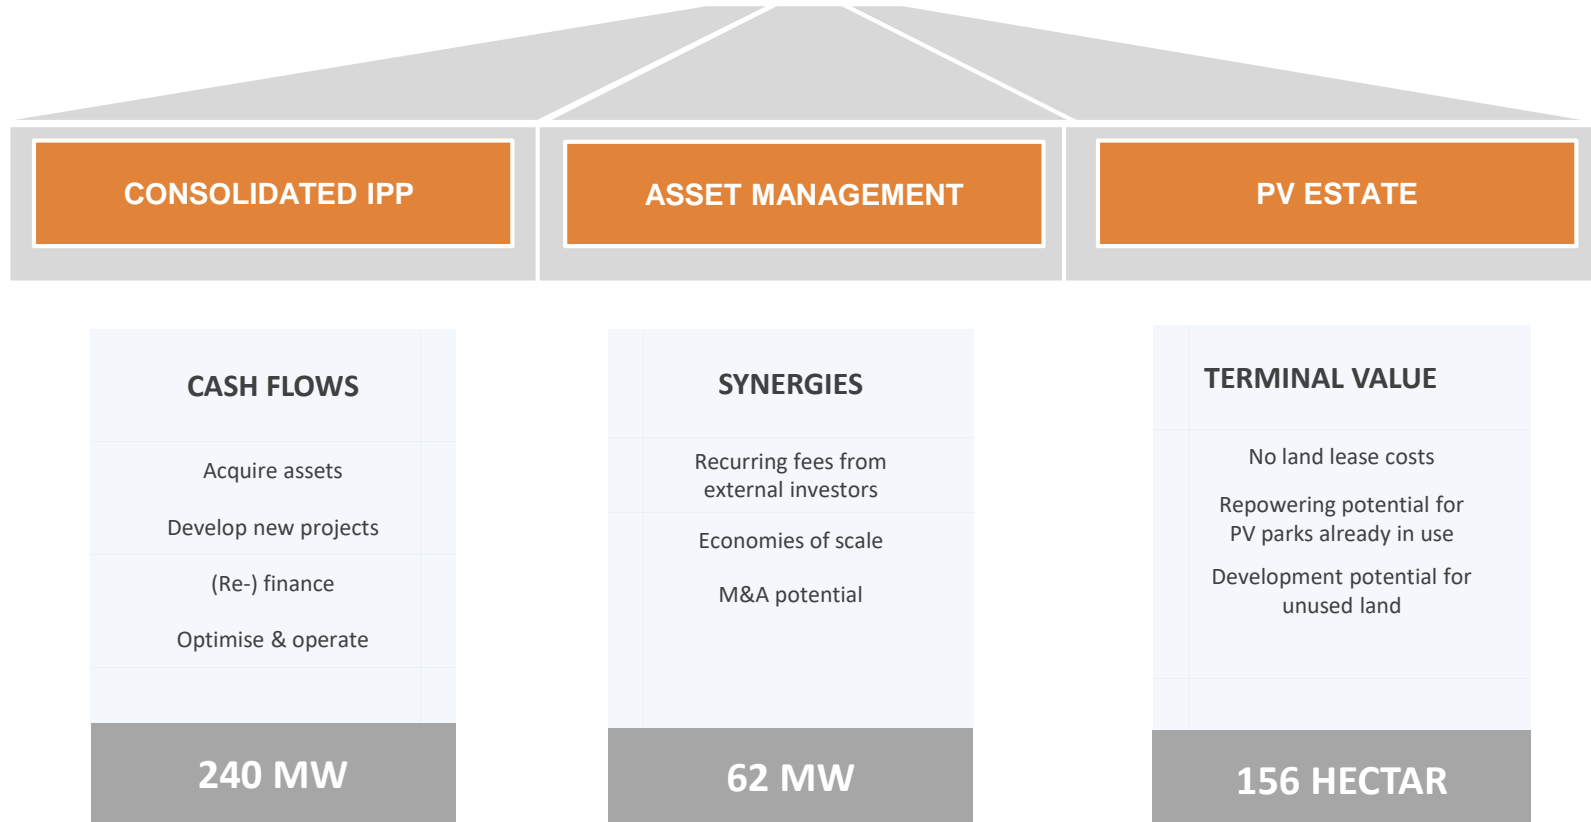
CONSOLIDATED IPP

ASSET MANAGEMENT

PV ESTATE

CASH FLOWS

Acquire assets

Develop new projects

(Re-) finance

Optimise & operate

240 MW

SYNERGIES

Recurring fees from external investors

Economies of scale

M&A potential

62 MW

TERMINAL VALUE

No land lease costs

Repowering potential for PV parks already in use

Development potential for unused land

156 HECTAR